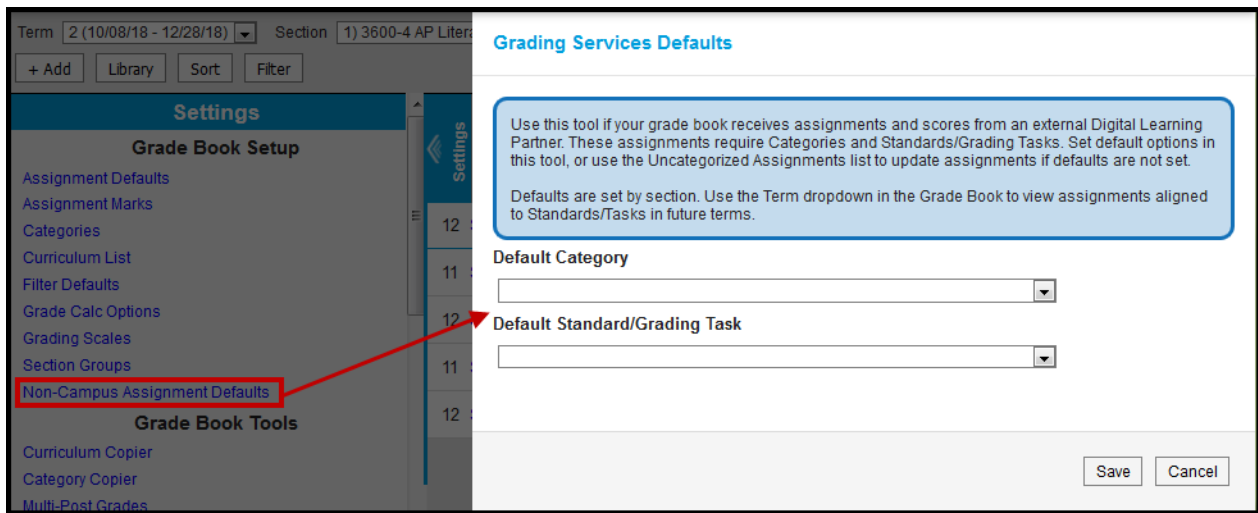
Term 2 (10/08/18 - 12/28/18) Section 1) 3600-4 AP Litera

+ Add Library Sort Filter

Settings

Grade Book Setup

Assignment Defaults
Assignment Marks
Categories
Curriculum List
Filter Defaults
Grade Calc Options
Grading Scales
Section Groups
Non-Campus Assignment Defaults

Grade Book Tools

Curriculum Copier
Category Copier
Multi-Post Grades

Settings

12
11
12
11
12

Grading Services Defaults

Use this tool if your grade book receives assignments and scores from an external Digital Learning Partner. These assignments require Categories and Standards/Grading Tasks. Set default options in this tool, or use the Uncategorized Assignments list to update assignments if defaults are not set.

Defaults are set by section. Use the Term dropdown in the Grade Book to view assignments aligned to Standards/Tasks in future terms.

Default Category

Default Standard/Grading Task

Save Cancel